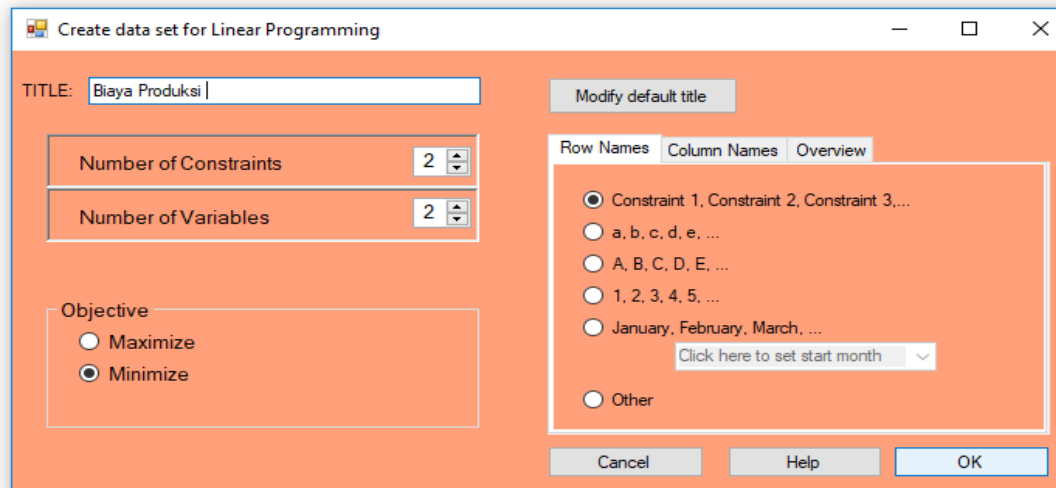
Create data set for Linear Programming

TITLE: Biaya Produksi

Modify default title

Number of Constraints 2

Number of Variables 2

Row Names | Column Names | Overview

Constraint 1, Constraint 2, Constraint 3,...

a, b, c, d, e, ...

A, B, C, D, E, ...

1, 2, 3, 4, 5, ...

January, February, March, ...

Click here to set start month

Other

Objective

Maximize

Minimize

Cancel

Help

OK